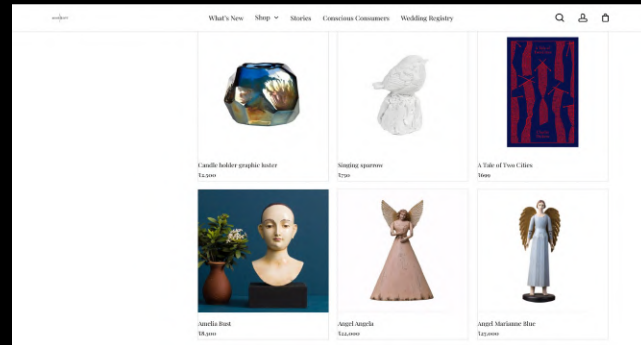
What's New Shop Stories Conscious Consumers Wedding Registry

Candle holder graphic luster
₹2,500

Singing sparrow
₹750

A Tale of Two Cities
₹699

Amelia Bust
₹8,500

Angel Angela
₹22,000

Angel Marianne Blue
₹25,000